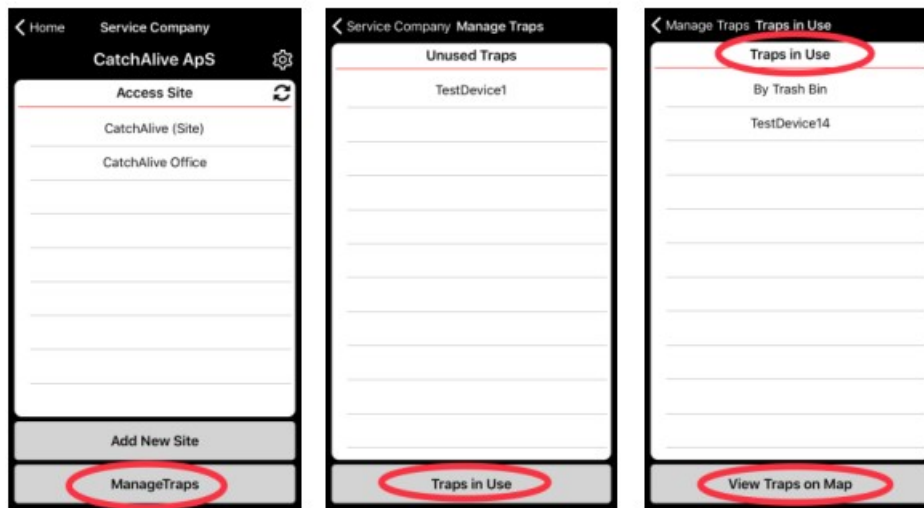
Home Service Company

CatchAlive ApS

Access Site

CatchAlive (Site)

CatchAlive Office

Add New Site

ManageTraps

Service Company Manage Traps

Unused Traps

TestDevice1

Traps in Use

Manage Traps Traps in Use

Traps in Use

By Trash Bin

TestDevice14

View Traps on Map